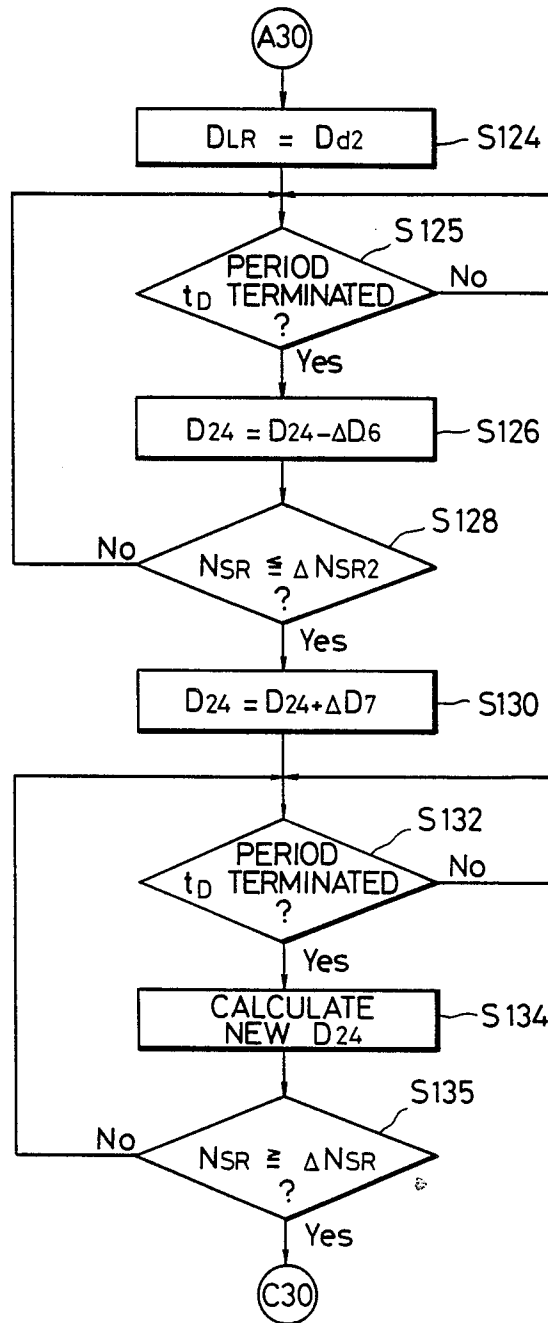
A30

$D_{LR} = D_{d2}$ S124

S125
PERIOD $t_D$ TERMINATED ?
No
Yes

$D_{24} = D_{24} - \Delta D_6$ S126

S128
No
$N_{SR} \leqq \Delta N_{SR2}$ ?
Yes

$D_{24} = D_{24} + \Delta D_7$ S130

S132
PERIOD $t_D$ TERMINATED ?
No
Yes

CALCULATE NEW $D_{24}$ S134

S135
No
$N_{SR} \geqq \Delta N_{SR}$ ?
Yes

C30